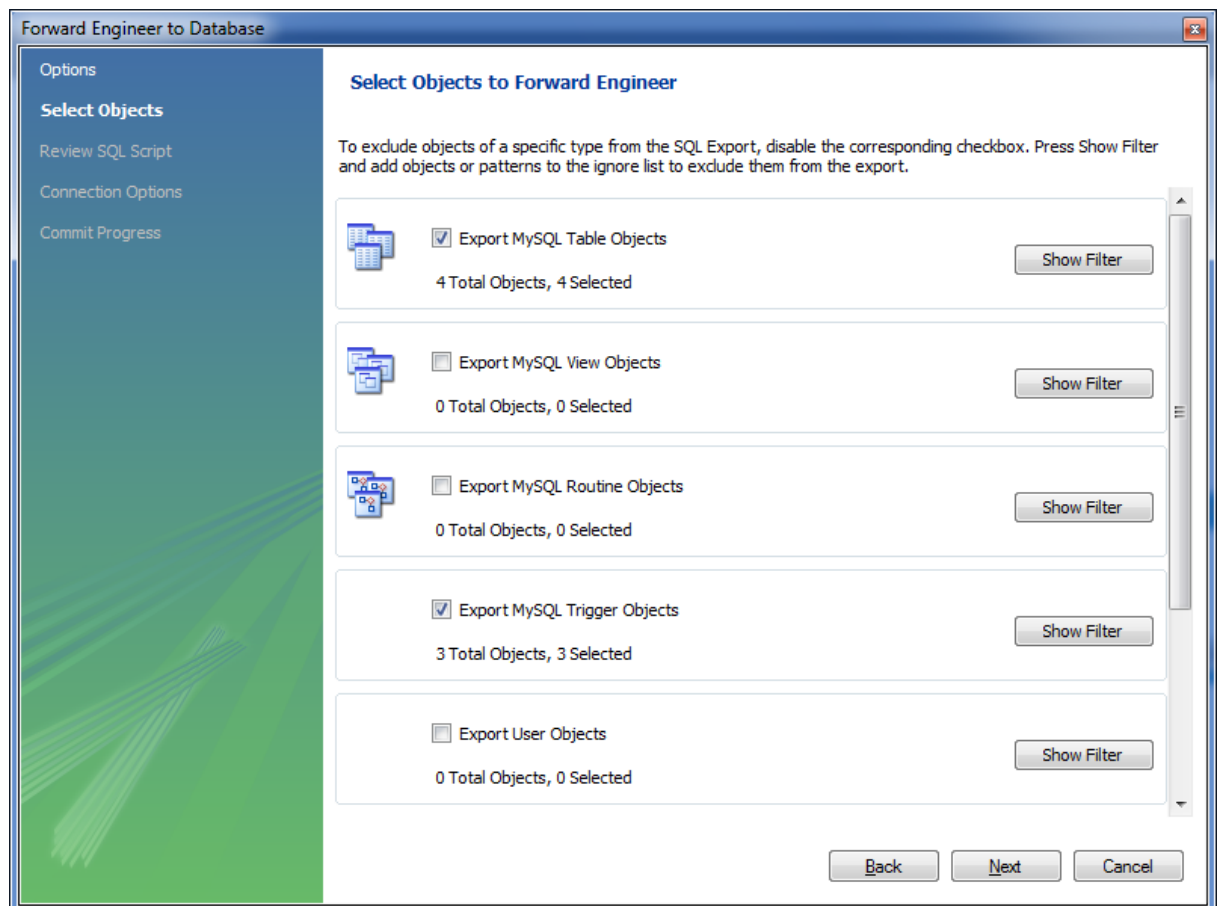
Forward Engineer to Database

Options
Select Objects
Review SQL Script
Connection Options
Commit Progress

Select Objects to Forward Engineer

To exclude objects of a specific type from the SQL Export, disable the corresponding checkbox. Press Show Filter and add objects or patterns to the ignore list to exclude them from the export.

Export MySQL Table Objects
4 Total Objects, 4 Selected
Show Filter

Export MySQL View Objects
0 Total Objects, 0 Selected
Show Filter

Export MySQL Routine Objects
0 Total Objects, 0 Selected
Show Filter

Export MySQL Trigger Objects
3 Total Objects, 3 Selected
Show Filter

Export User Objects
0 Total Objects, 0 Selected
Show Filter

Back
Next
Cancel